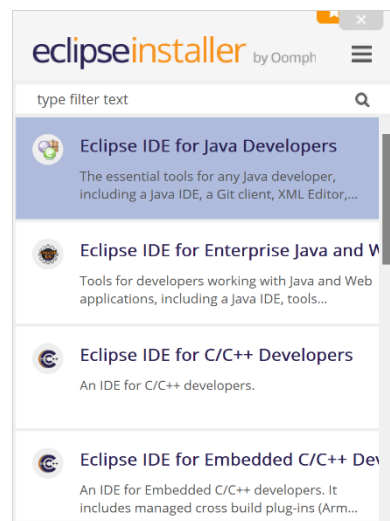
eclipseinstaller by Oomph

type filter text

Eclipse IDE for Java Developers
The essential tools for any Java developer, including a Java IDE, a Git client, XML Editor,...

Eclipse IDE for Enterprise Java and W
Tools for developers working with Java and Web applications, including a Java IDE, tools...

Eclipse IDE for C/C++ Developers
An IDE for C/C++ developers.

Eclipse IDE for Embedded C/C++ Dev
An IDE for Embedded C/C++ developers. It includes managed cross build plug-ins (Arm...